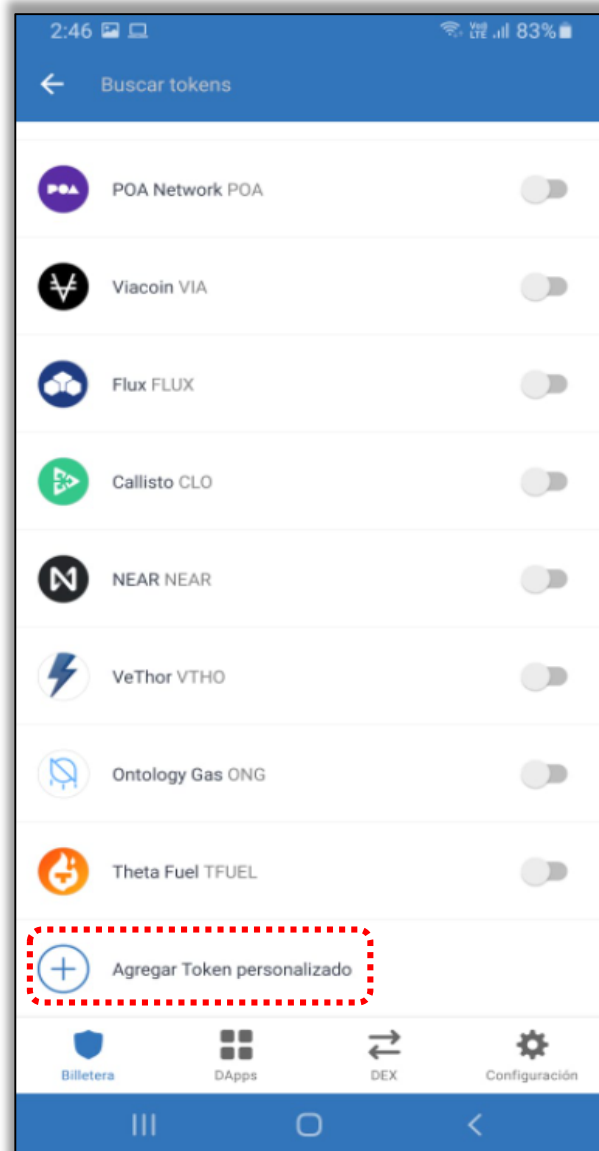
2:46 83%

Buscar tokens

POA

POA Network POA

Viacoin VIA

Flux FLUX

Callisto CLO

NEAR NEAR

VeThor VTHO

Ontology Gas ONG

Theta Fuel TFUEL

Agregar Token personalizado

Billetera

DApps

DEX

Configuración